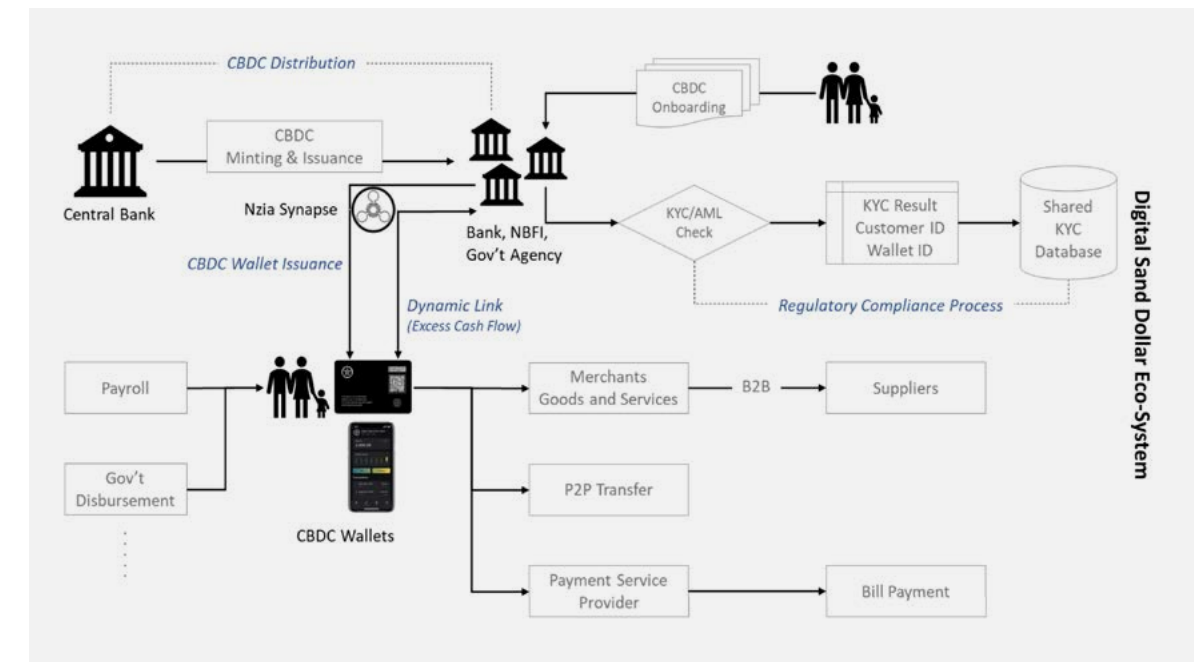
CBDC Distribution

CBDC Onboarding

Central Bank

CBDC Minting & Issuance

Nzia Synapse

Bank, NBFI, Gov't Agency

KYC/AML Check

KYC Result
Customer ID
Wallet ID

Shared KYC Database

CBDC Wallet Issuance

Dynamic Link
(Excess Cash Flow)

Regulatory Compliance Process

Digital Sand Dollar Eco-System

Payroll

Gov't Disbursement

CBDC Wallets

Merchants Goods and Services

B2B

Suppliers

P2P Transfer

Payment Service Provider

Bill Payment